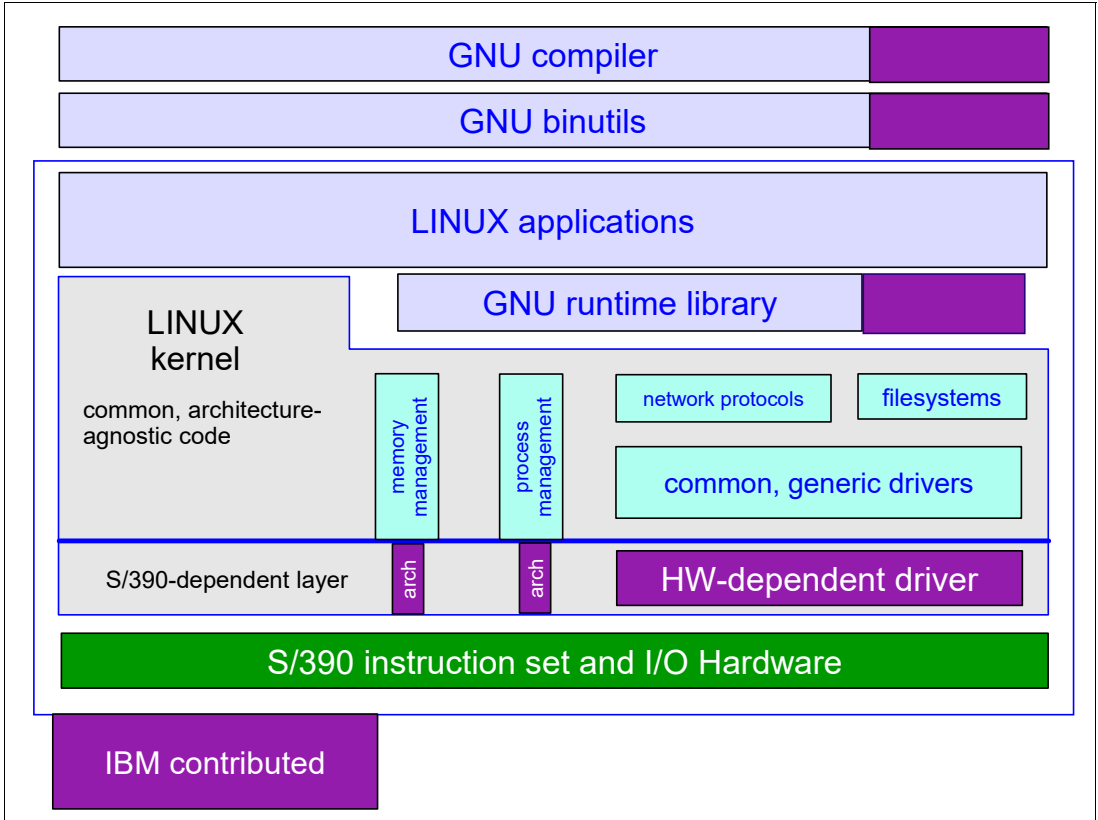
GNU compiler

GNU binutils

LINUX applications

GNU runtime library

LINUX kernel

common, architecture-agnostic code

memory management

process management

network protocols

filesystems

common, generic drivers

S/390-dependent layer

arch

arch

HW-dependent driver

S/390 instruction set and I/O Hardware

IBM contributed